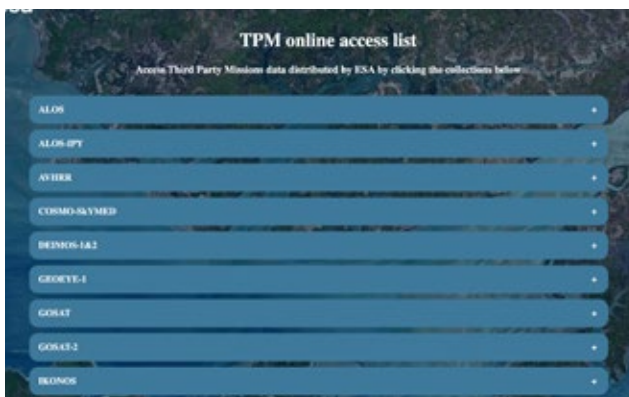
TPM online access list

Access Third Party Missions data distributed by ESA by clicking the collections below

ALOS +

ALOS-IPY +

AVHRR +

COSMO-SkYMED +

DEIMOS-1&2 +

GEOEYE-1 +

GOSAT +

GOSAT-2 +

IKONOS +